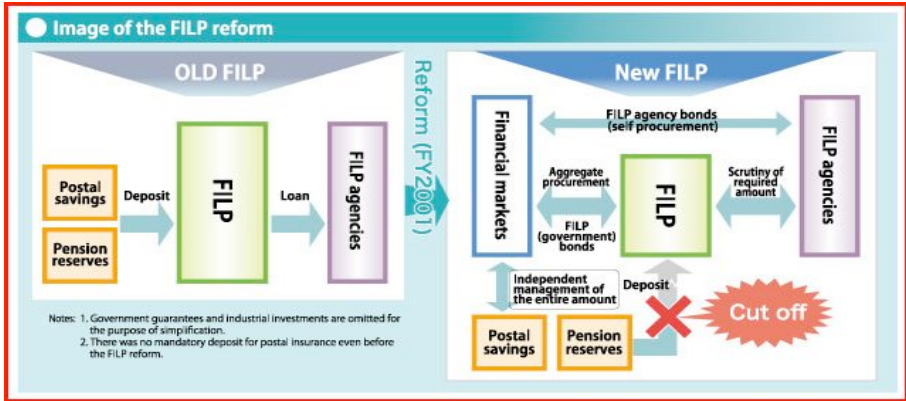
Image of the FILP reform

OLD FILP

Postal savings

Pension reserves

Deposit

FILP

Loan

FILP agencies

Reform (FY2001)

New FILP

Financial markets

FILP agency bonds (self procurement)

Aggregate procurement

FILP (government) bonds

FILP

Scrutiny of required amount

FILP agencies

Independent management of the entire amount

Deposit

Postal savings

Pension reserves

Cut off

Notes: 1. Government guarantees and industrial investments are omitted for the purpose of simplification.
2. There was no mandatory deposit for postal insurance even before the FILP reform.